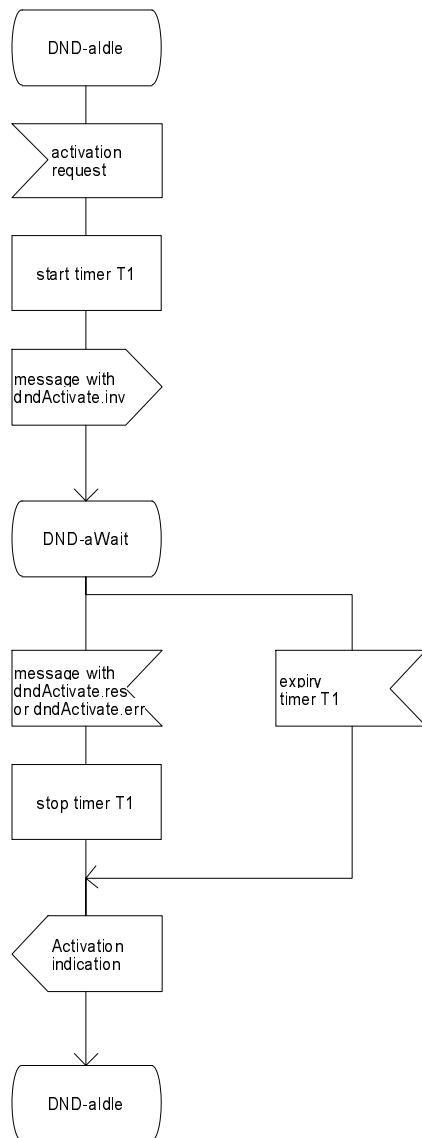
DND-aIdle

activation request

start timer T1

message with dndActivate.inv

DND-aWait

message with dndActivate.res or dndActivate.err

expiry timer T1

stop timer T1

Activation indication

DND-aIdle